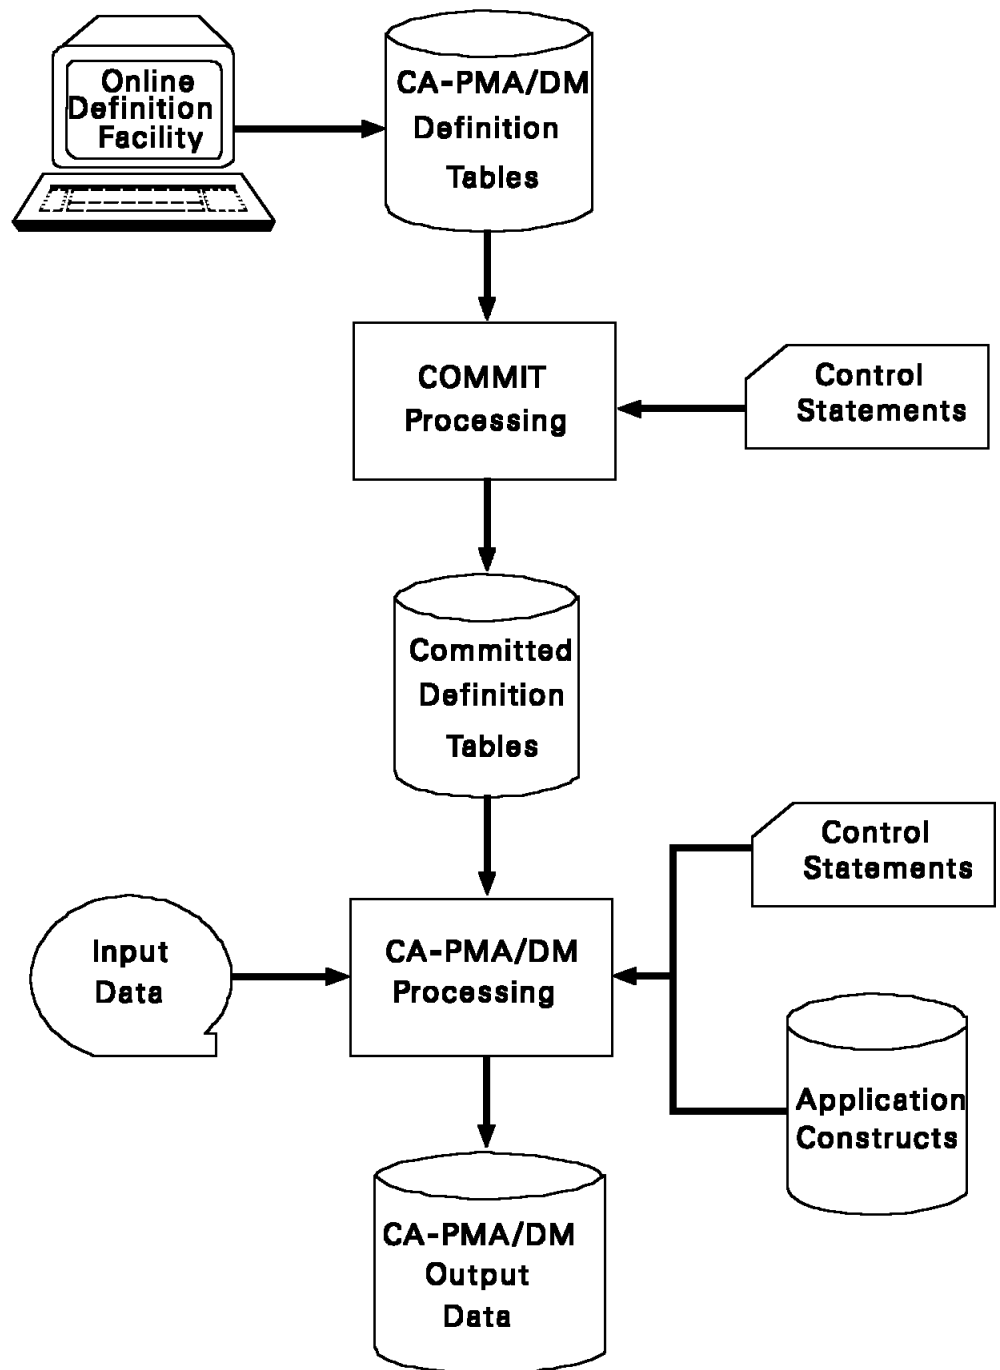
Online Definition Facility

CA-PMA/DM Definition Tables

COMMIT Processing

Control Statements

Committed Definition Tables

Control Statements

Input Data

CA-PMA/DM Processing

Application Constructs

CA-PMA/DM Output Data